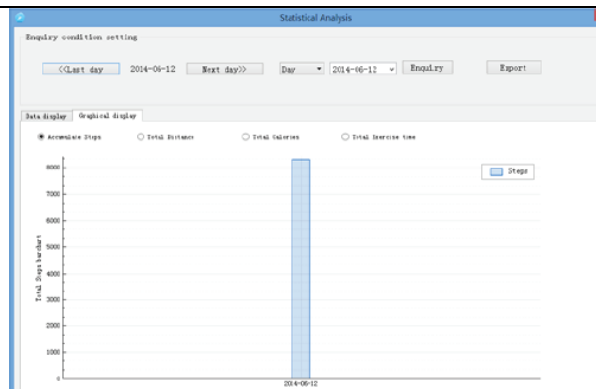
Statistical Analysis

Enquiry condition setting

<<Last day
2014-06-12
Next day>>
Day
2014-06-12
Enquiry
Export

Data display
Graphical display

Accumulate Steps
Total Distance
Total Calories
Total Exercise time

Steps

8000
7000
6000
5000
4000
3000
2000
1000
0

Total Steps barchart

2014-06-12